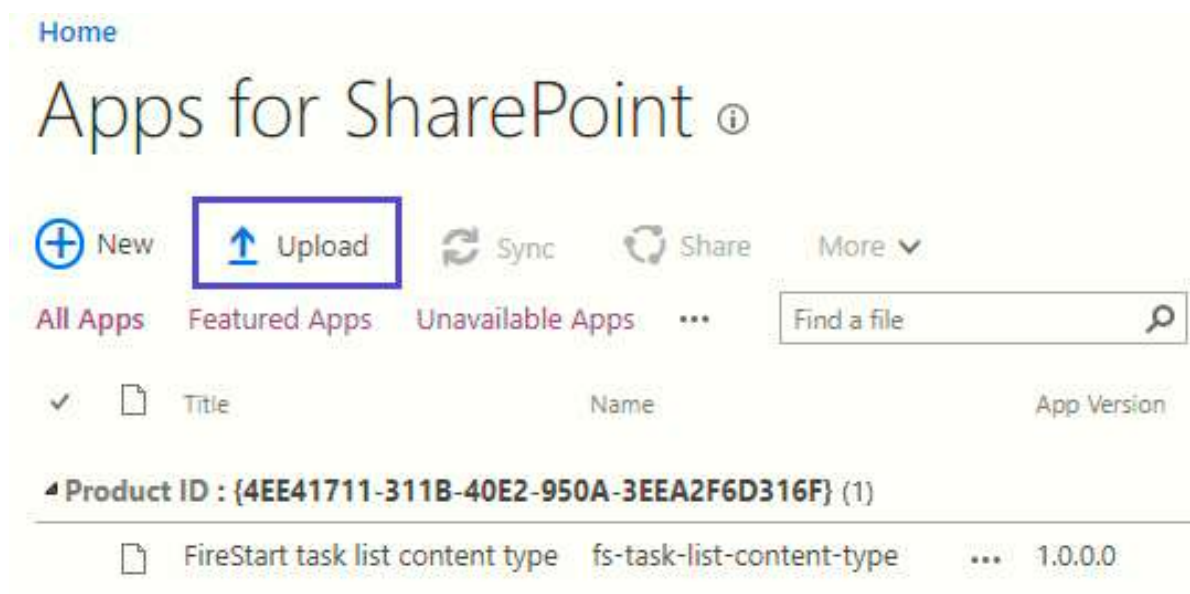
Home

Apps for SharePoint ⓘ

New Upload Sync Share More

All Apps Featured Apps Unavailable Apps ••• Find a file

| ✓ | | Title | Name | | App Version |
|---|---|---|---|---|---|
| Product ID : {4EE41711-311B-40E2-950A-3EEA2F6D316F} (1) | | | | | |
| | | FireStart task list content type | fs-task-list-content-type | ••• | 1.0.0.0 |